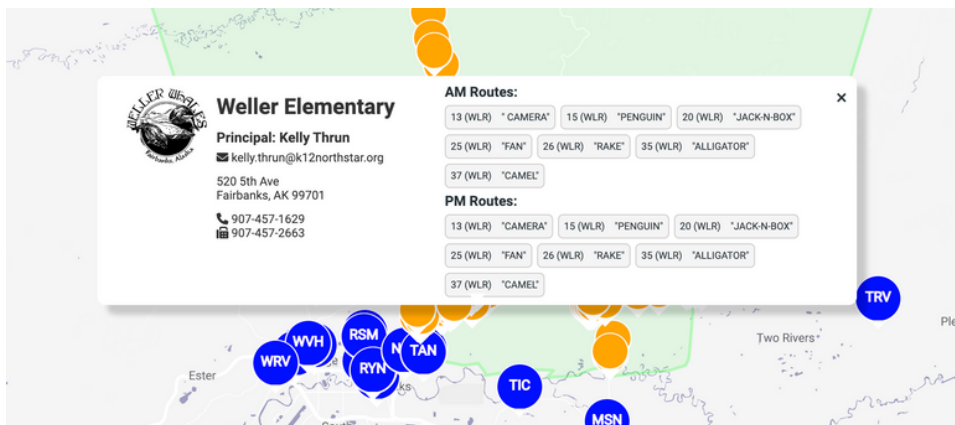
WELLER WHALES
Fairbanks, Alaska

Weller Elementary

Principal: Kelly Thrun

kelly.thrun@k12northstar.org

520 5th Ave
Fairbanks, AK 99701

907-457-1629
907-457-2663

AM Routes:

13 (WLR) " CAMERA" | 15 (WLR) "PENGUIN" | 20 (WLR) "JACK-N-BOX" | 25 (WLR) "FAN" | 26 (WLR) "RAKE" | 35 (WLR) "ALLIGATOR" | 37 (WLR) "CAMEL"

PM Routes:

13 (WLR) "CAMERA" | 15 (WLR) "PENGUIN" | 20 (WLR) "JACK-N-BOX" | 25 (WLR) "FAN" | 26 (WLR) "RAKE" | 35 (WLR) "ALLIGATOR" | 37 (WLR) "CAMEL"

×

TRV
Ple
Two Rivers
WVH
RSM
WRV
N
TAN
RYN
Ester
TIC
MSN